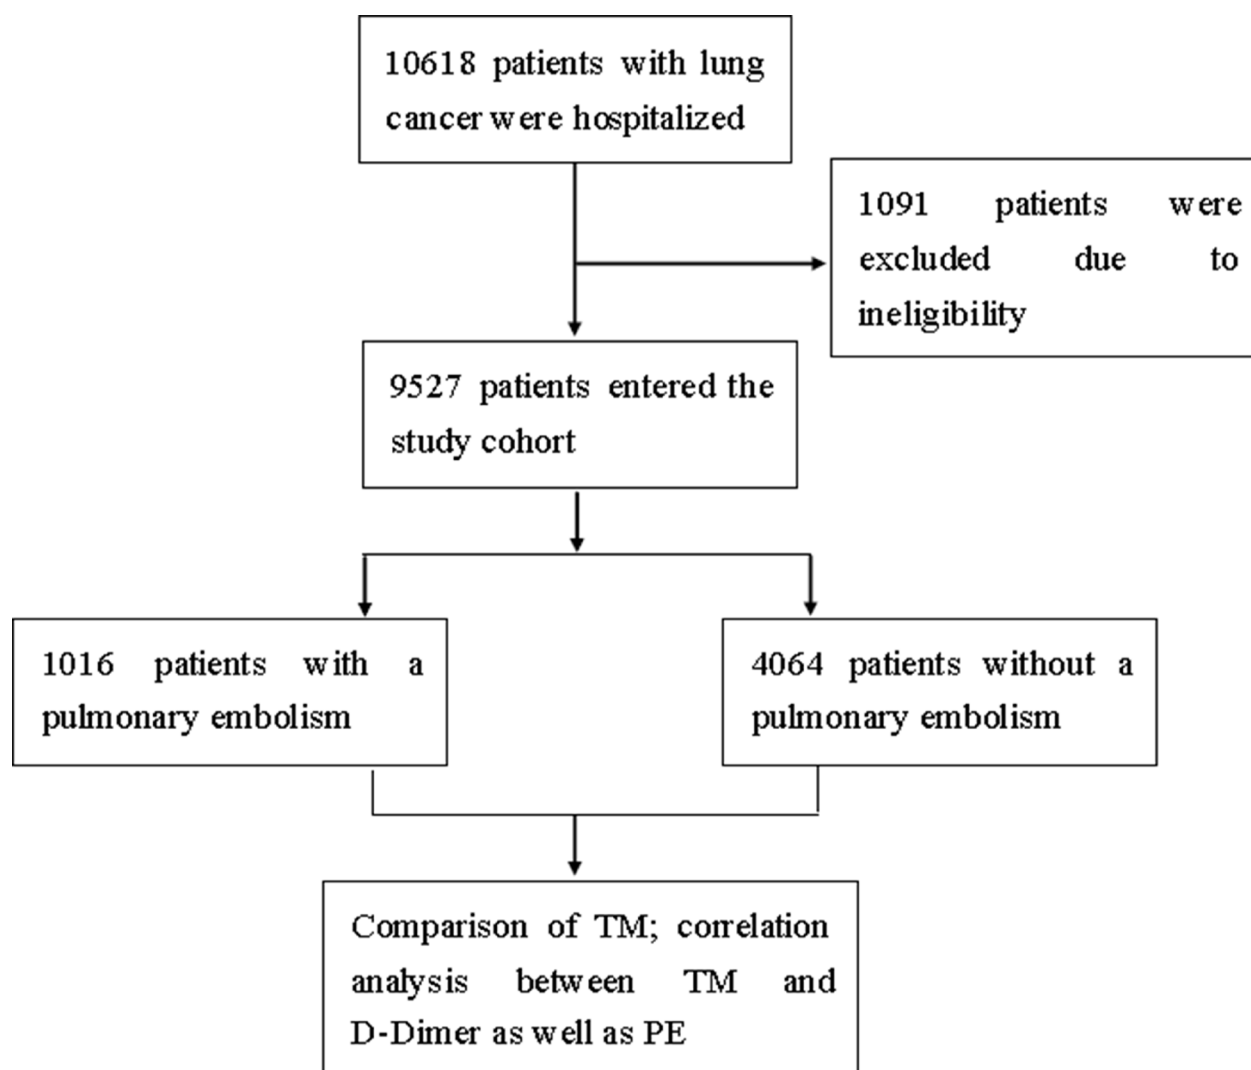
10618 patients with lung cancer were hospitalized

1091 patients were excluded due to ineligibility

9527 patients entered the study cohort

1016 patients with a pulmonary embolism

4064 patients without a pulmonary embolism

Comparison of TM; correlation analysis between TM and D-Dimer as well as PE